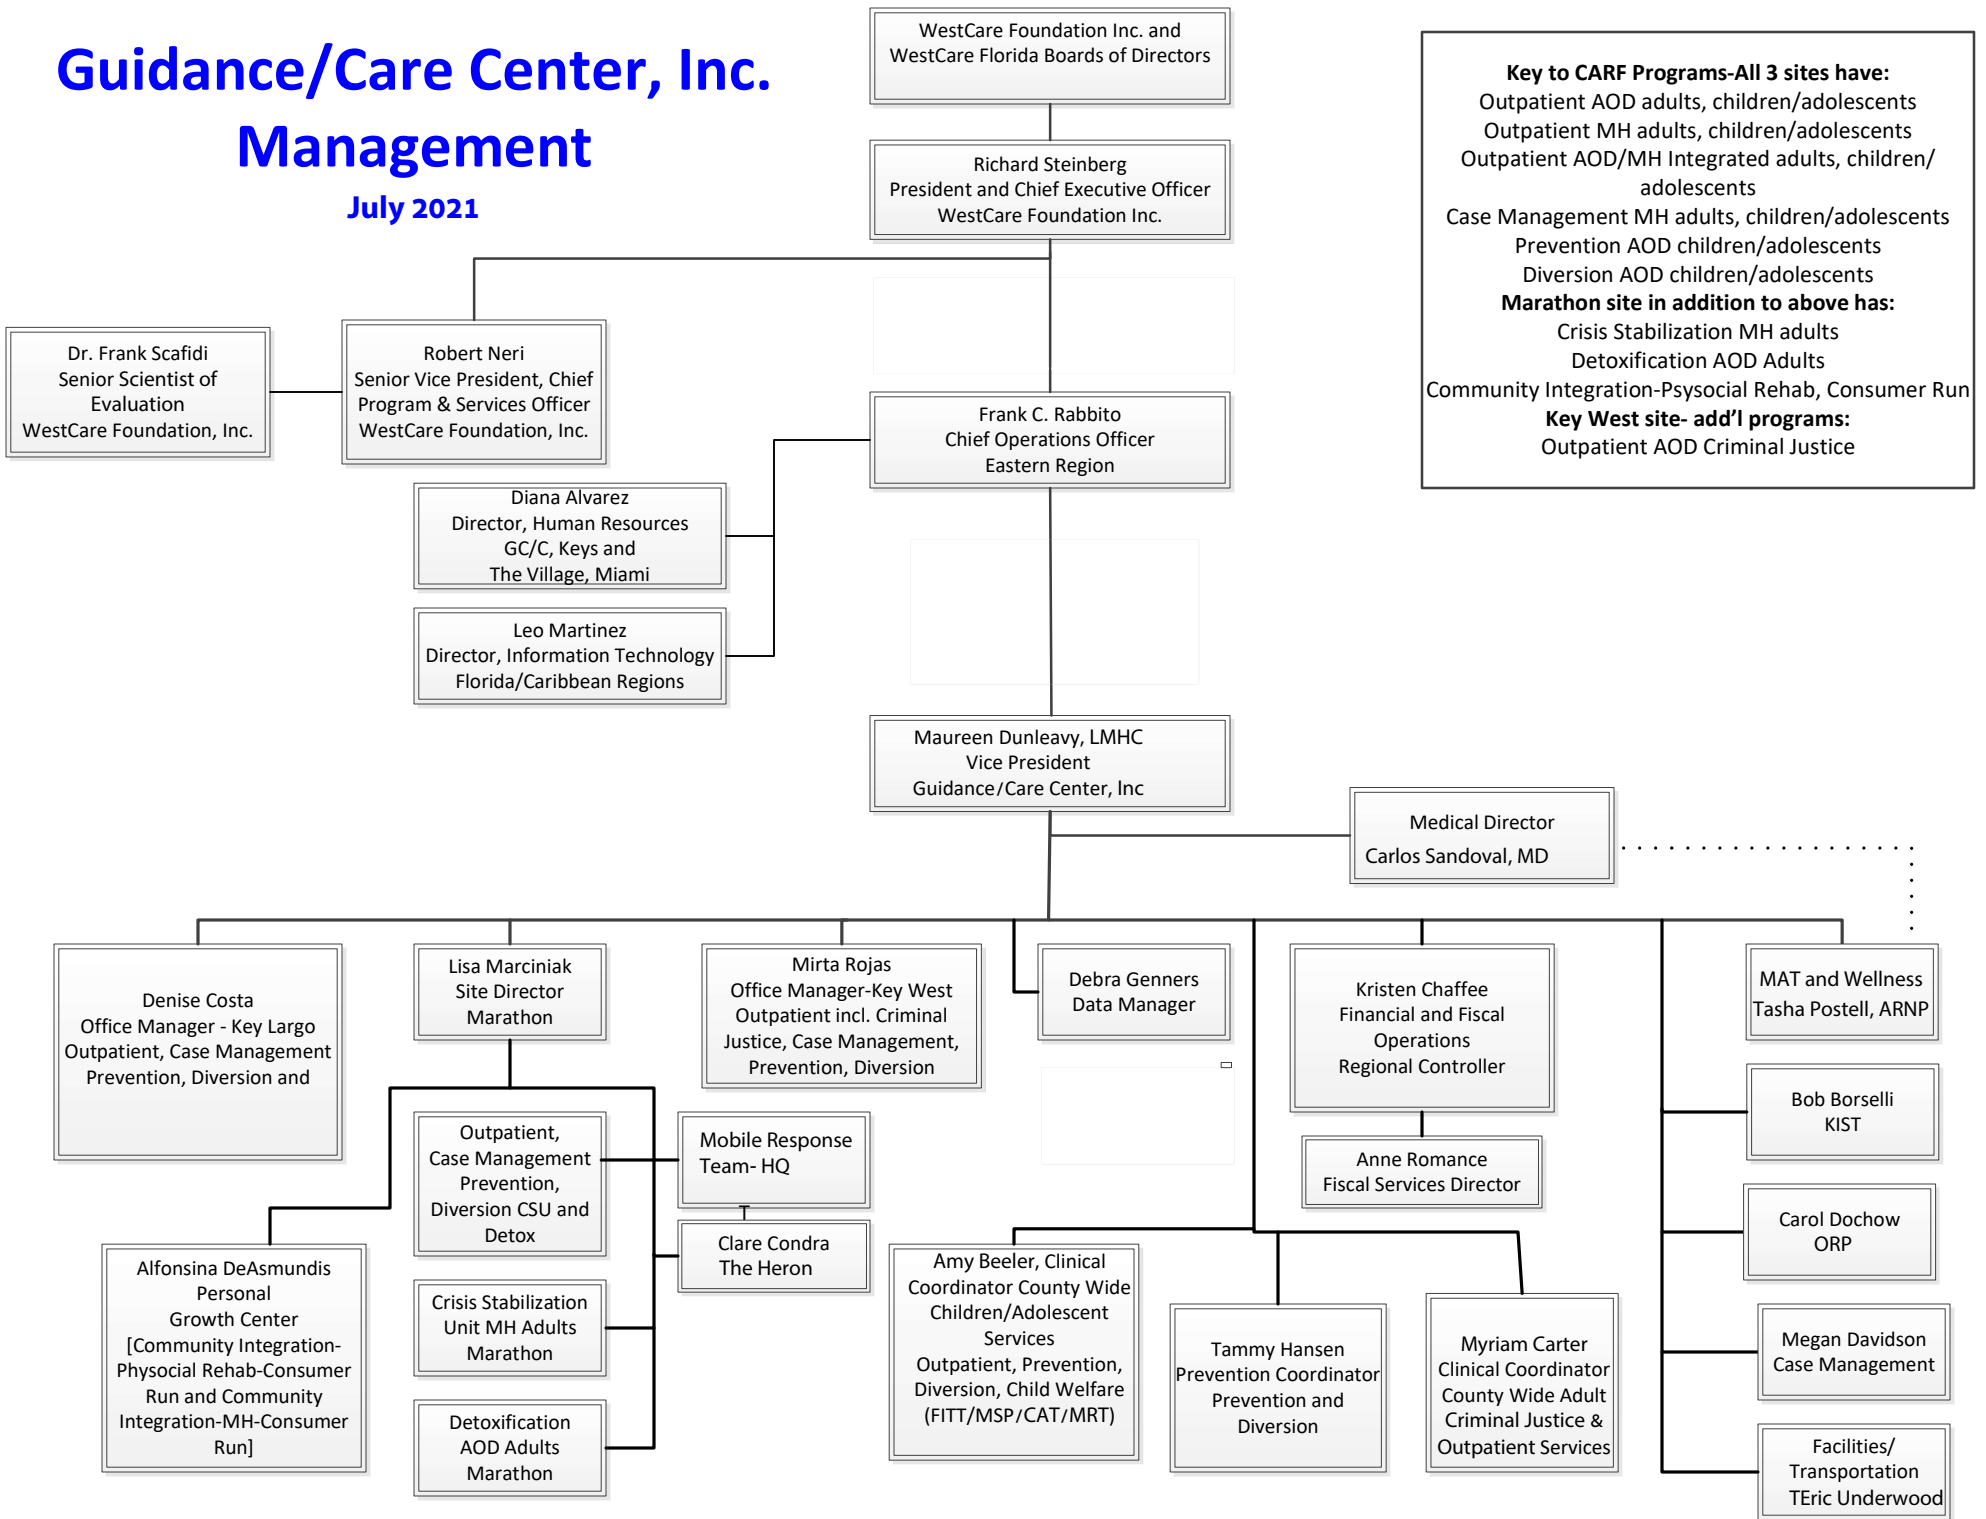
Guidance/Care Center, Inc.
Management
July 2021

WestCare Foundation Inc. and WestCare Florida Boards of Directors

Richard Steinberg
President and Chief Executive Officer
WestCare Foundation Inc.

Key to CARF Programs-All 3 sites have:
Outpatient AOD adults, children/adolescents
Outpatient MH adults, children/adolescents
Outpatient AOD/MH Integrated adults, children/adolescents
Case Management MH adults, children/adolescents
Prevention AOD children/adolescents
Diversion AOD children/adolescents
Marathon site in addition to above has:
Crisis Stabilization MH adults
Detoxification AOD Adults
Community Integration-Psysocial Rehab, Consumer Run
Key West site- add'l programs:
Outpatient AOD Criminal Justice

Dr. Frank Scafidi
Senior Scientist of Evaluation
WestCare Foundation, Inc.

Robert Neri
Senior Vice President, Chief Program & Services Officer
WestCare Foundation, Inc.

Frank C. Rabbito
Chief Operations Officer
Eastern Region

Diana Alvarez
Director, Human Resources
GC/C, Keys and
The Village, Miami

Leo Martinez
Director, Information Technology
Florida/Caribbean Regions

Maureen Dunleavy, LMHC
Vice President
Guidance/Care Center, Inc

Medical Director
Carlos Sandoval, MD

Denise Costa
Office Manager - Key Largo
Outpatient, Case Management
Prevention, Diversion and

Lisa Marciniak
Site Director
Marathon

Mirta Rojas
Office Manager-Key West
Outpatient incl. Criminal Justice, Case Management, Prevention, Diversion

Debra Genners
Data Manager

Kristen Chaffee
Financial and Fiscal Operations
Regional Controller

MAT and Wellness
Tasha Postell, ARNP

Bob Borselli
KIST

Outpatient, Case Management Prevention, Diversion CSU and Detox

Mobile Response Team- HQ

Anne Romance
Fiscal Services Director

Carol Dochow
ORP

Clare Condra
The Heron

Alfonsina DeAsmundis
Personal
Growth Center
[Community Integration-Physocial Rehab-Consumer Run and Community Integration-MH-Consumer Run]

Crisis Stabilization Unit MH Adults Marathon

Amy Beeler, Clinical Coordinator County Wide Children/Adolescent Services
Outpatient, Prevention, Diversion, Child Welfare (FITT/MSP/CAT/MRT)

Tammy Hansen
Prevention Coordinator
Prevention and Diversion

Myriam Carter
Clinical Coordinator
County Wide Adult Criminal Justice & Outpatient Services

Megan Davidson
Case Management

Detoxification AOD Adults Marathon

Facilities/
Transportation
TEric Underwood